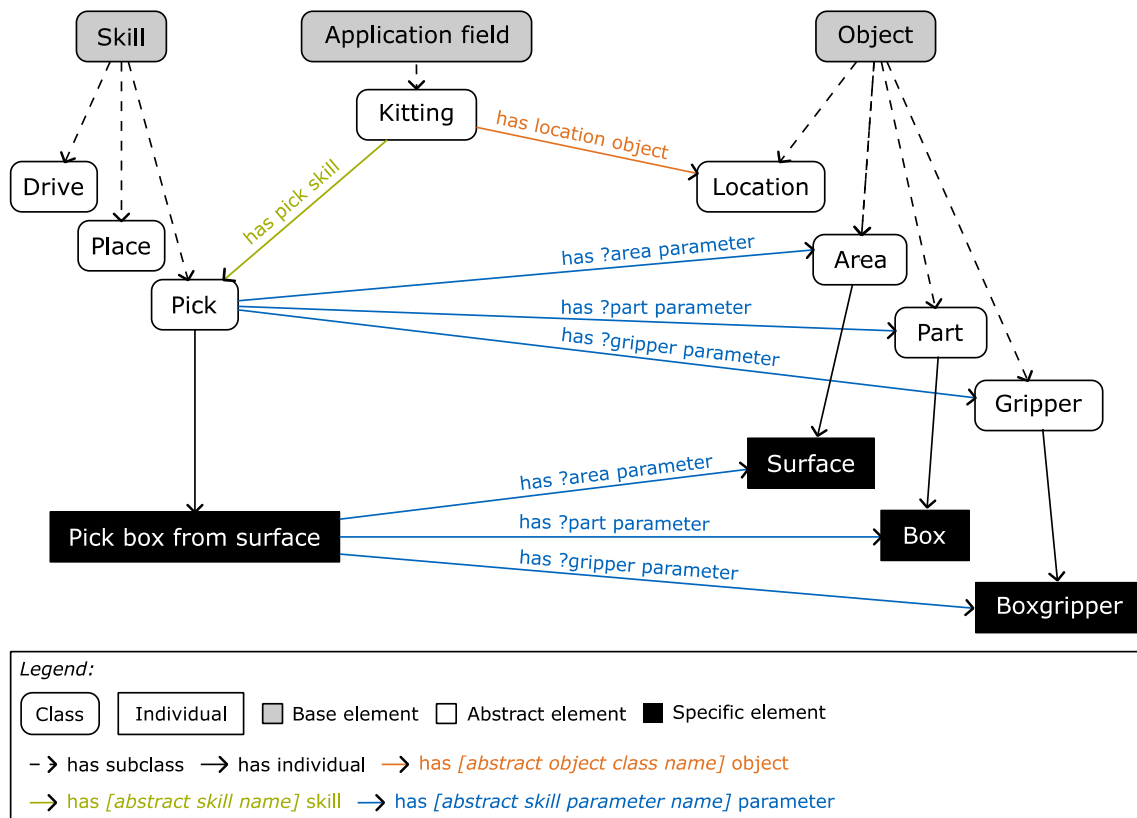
Skill

Application field

Object

Kitting

has location object

has pick skill

Drive

Place

Location

Area

has ?area parameter

Pick

has ?part parameter

Part

has ?gripper parameter

Gripper

Surface

has ?area parameter

Pick box from surface

has ?part parameter

Box

has ?gripper parameter

Boxgripper

Legend:

Class

Individual

Base element

Abstract element

Specific element

has subclass

has individual

has *[abstract object class name]* object

has *[abstract skill name]* skill

has *[abstract skill parameter name]* parameter